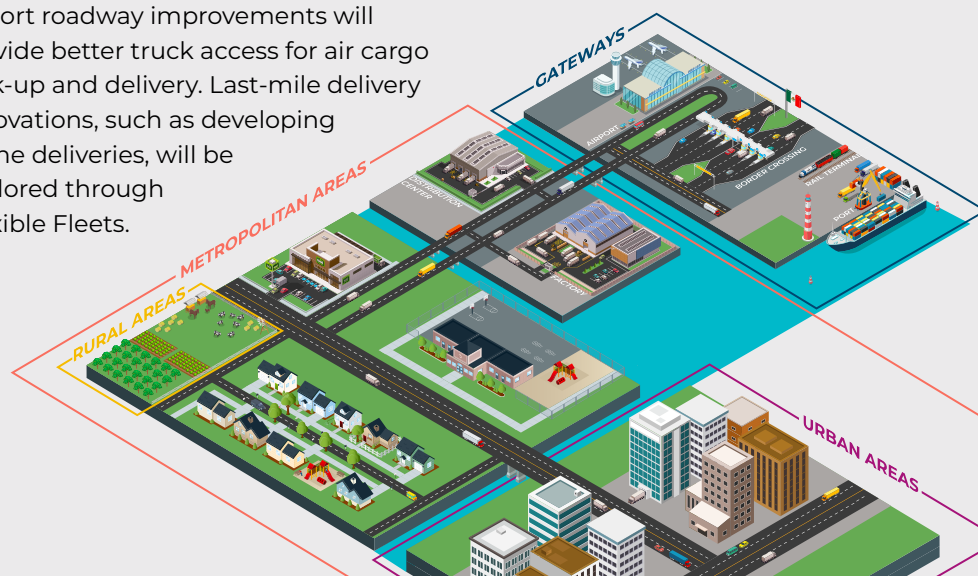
ort roadway improvements will vide better truck access for air cargo k-up and delivery. Last-mile delivery ovations, such as developing ne deliveries, will be lored through tible Fleets.

GATEWAYS

AIRPORT

BORDER CROSSING

RAIL TERMINAL

PORT

METROPOLITAN AREAS

DISTRIBUTION CENTER

FACTORY

RURAL AREAS

URBAN AREAS